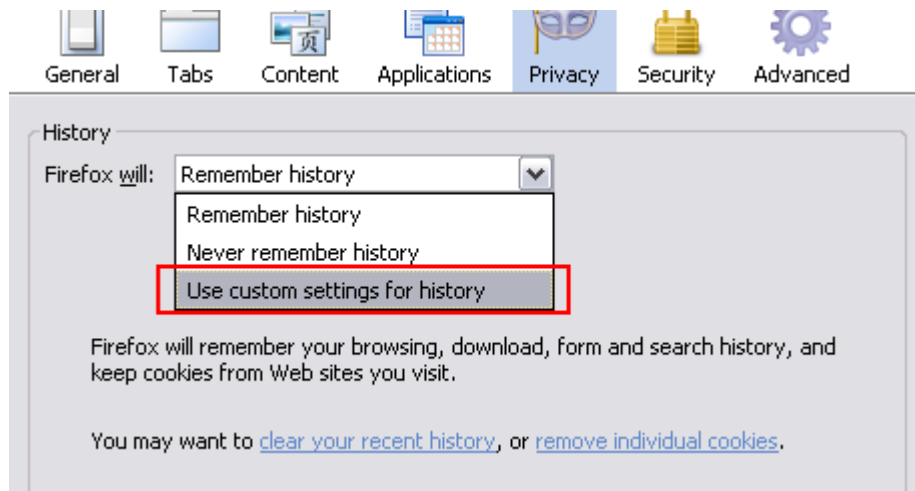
General Tabs Content Applications Privacy Security Advanced

History

Firefox will: Remember history

Remember history

Never remember history

Use custom settings for history

Firefox will remember your browsing, download, form and search history, and keep cookies from Web sites you visit.

You may want to clear your recent history, or remove individual cookies.